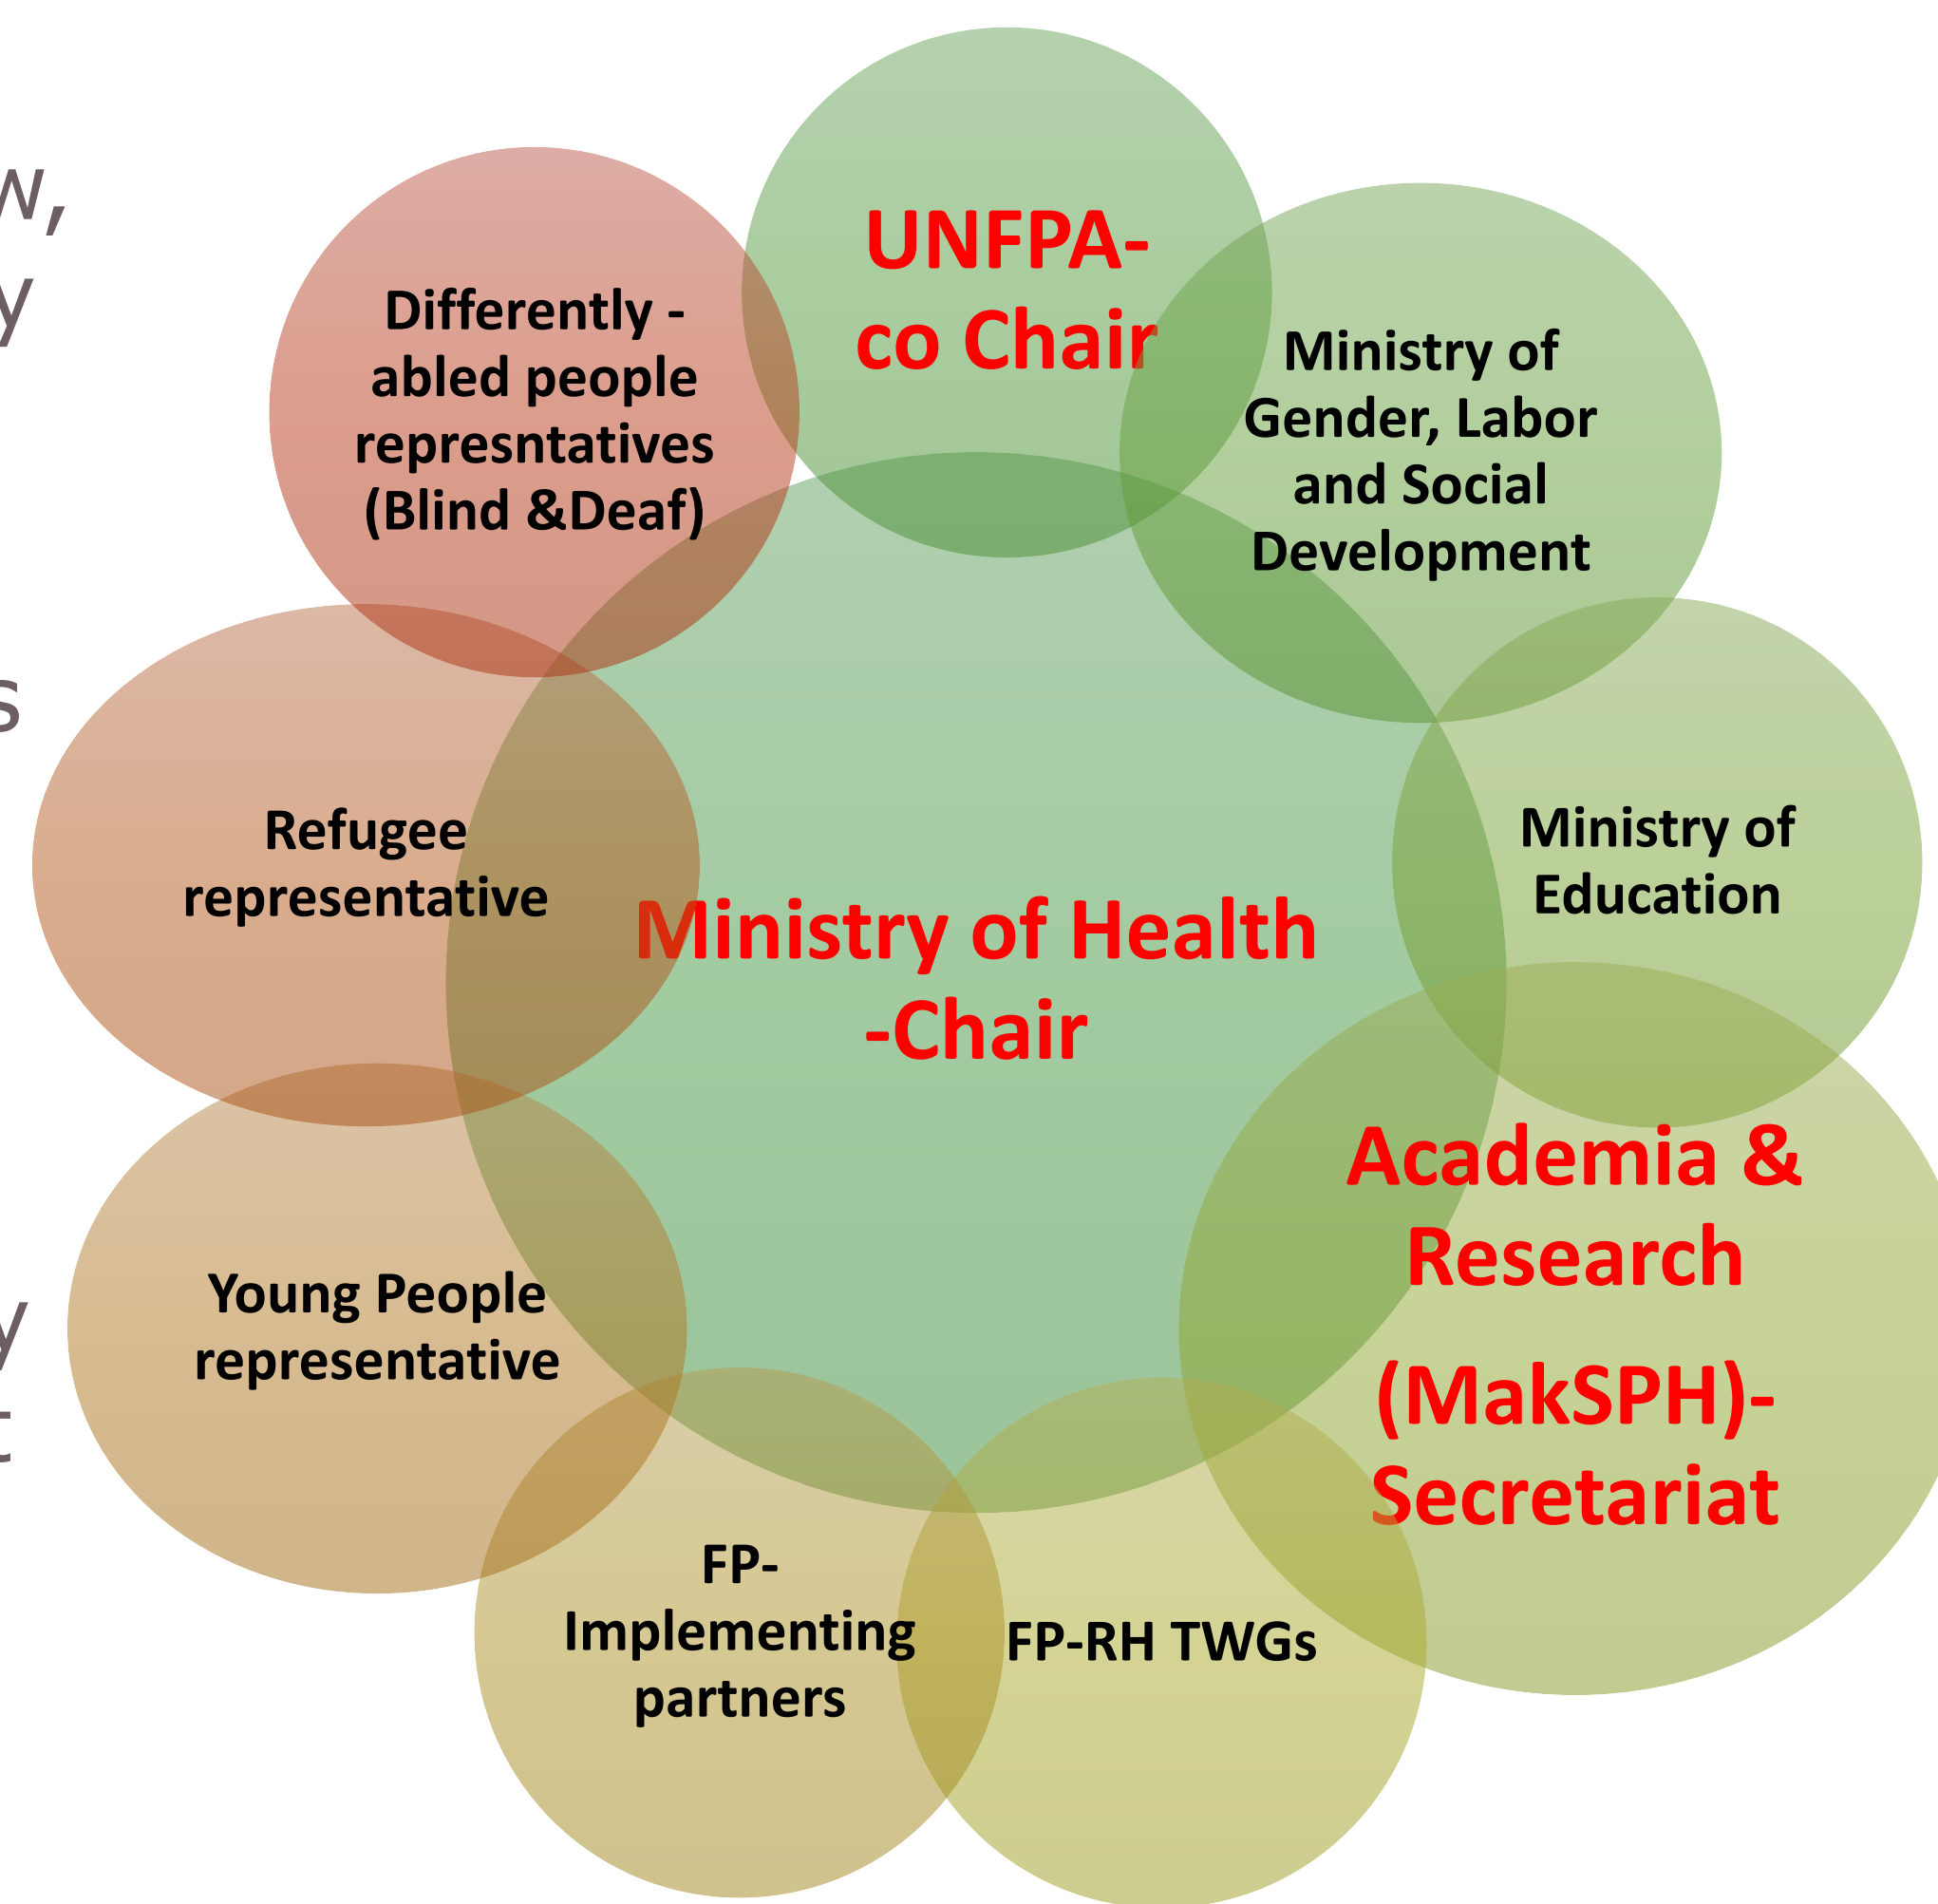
N,
y

s

y
t

UNFPA-co Chair

Differently -abled people represntatives (Blind &Deaf)

Ministry of Gender, Labor and Social Development

Refugee representative

Ministry of Health -Chair

Ministry of Education

Young People representative

Academia & Research

(MakSPH)-Secretariat

FP-Implementing partners

FP-RH TWGs